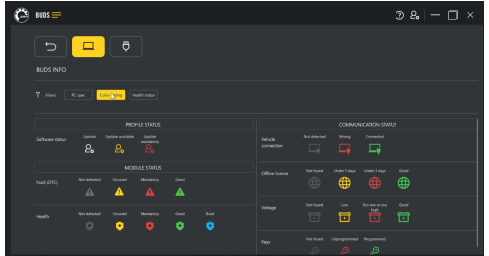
BUDS

BUDS INFO

Filters PC spec Color coding Health status

PROFILE STATUS

Software status Update Update available Update mandatory

MODULE STATUS

Fault (DTC) Not detected Ok/valid Mandatory Good

Health Not detected Ok/valid Mandatory Good Fixed

COMMUNICATION STATUS

Vehicle connection Not detected Wrong Connected

Offline license Not found Under 5 days Under 3 days Good

Voltage Not found Low Too low or too high Good

Keys Not found Unprogrammed Programmed